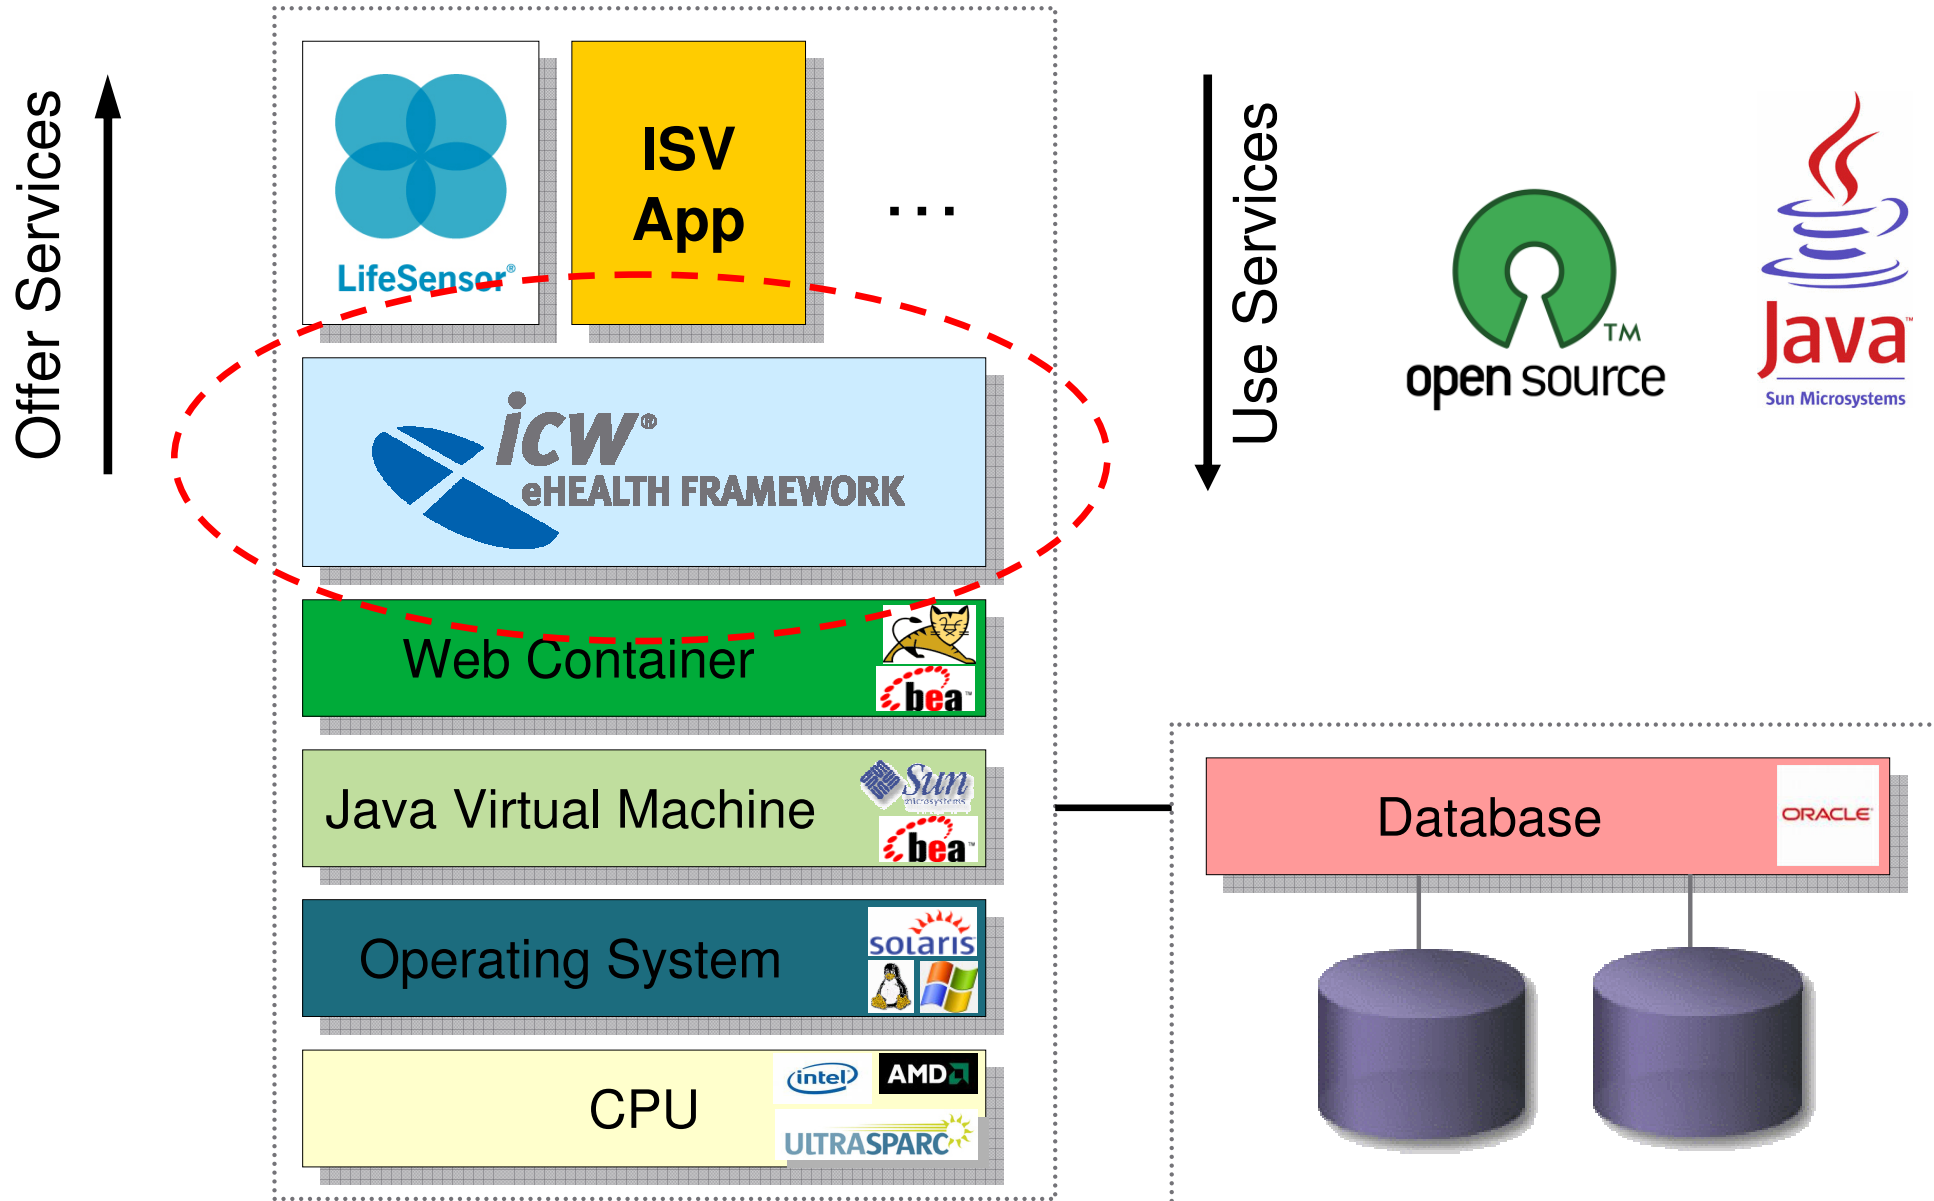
Offer Services

LifeSensor®

ISV App

...

icw®
eHEALTH FRAMEWORK

Web Container

bea

Java Virtual Machine

Sun microsystems

bea

Operating System

solaris

CPU

intel

AMD

ULTRASPARC

Use Services

open source™

Java™
Sun Microsystems

Database

ORACLE